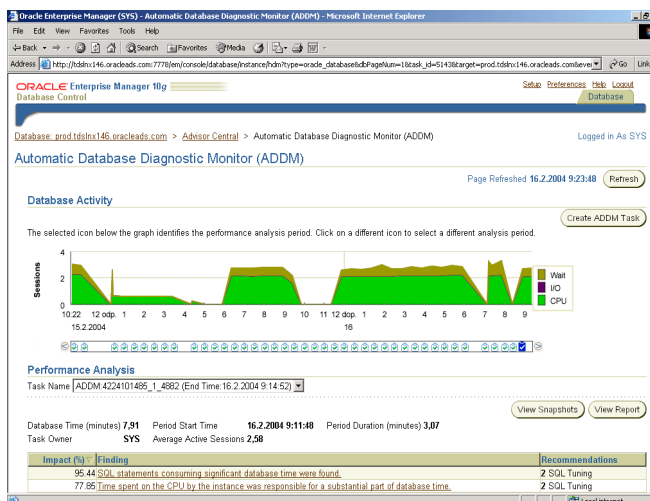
Oracle Enterprise Manager (SYS) - Automatic Database Diagnostic Monitor (ADDM) - Microsoft Internet Explorer

File Edit View Favorites Tools Help

Back Search Favorites Media

Address http://tdslnx146.oracleads.com:7778/em/console/database/instance/hdm?type=oracle_database&dbPageNum=1&task_id=5143&target=prod.tdslnx146.oracleads.com&eve Go Links

ORACLE Enterprise Manager 10g
Database Control

Setup Preferences Help Logout

Database

Database: prod.tdslnx146.oracleads.com > Advisor Central > Automatic Database Diagnostic Monitor (ADDM)

Logged in As SYS

Automatic Database Diagnostic Monitor (ADDM)

Page Refreshed 16.2.2004 9:23:48 Refresh

Database Activity

Create ADDM Task

The selected icon below the graph identifies the performance analysis period. Click on a different icon to select a different analysis period.

Sessions

4
2
0

10:22 12 odp. 1 2 3 4 5 6 7 8 9 10 11 12 dop. 1 2 3 4 5 6 7 8 9
15.2.2004 16

Wait
I/O
CPU

Performance Analysis

Task Name ADDM:4224101485_1_4882 (End Time:16.2.2004 9:14:52)

View Snapshots View Report

Database Time (minutes) 7,91 Period Start Time 16.2.2004 9:11:48 Period Duration (minutes) 3,07
Task Owner SYS Average Active Sessions 2,58

| Impact (%) | Finding | Recommendations |
|---|---|---|
| 95.44 | SQL statements consuming significant database time were found. | 2 SQL Tuning |
| 77.85 | Time spent on the CPU by the instance was responsible for a substantial part of database time. | 2 SQL Tuning |

Local intranet